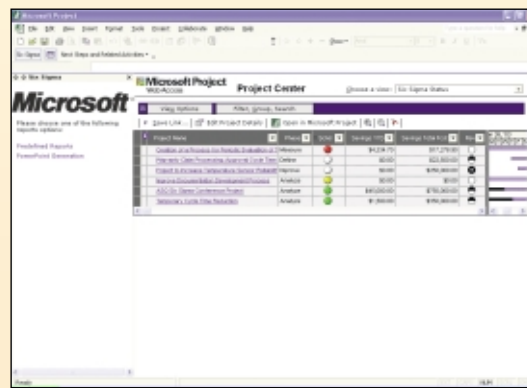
Microsoft Project

File Edit View Insert Format Tools Project Collaborate Window Help

Six Sigma New Steps and Related Activities

Six Sigma

Microsoft

Please choose one of the following reports options:

Predefined Reports

PowerPoint Generation

Microsoft Project Web Access

Project Center

Choose a view: Six Sigma Status

View Options

Filter, Group, Search

Save Link... Edit Project Details Open in Microsoft Project

| Project Name | Phase | Schd | Savings | Savings Total | |
|---|---|---|---|---|---|
| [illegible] | Measure | | \$4,236.75 | \$57,279.00 | |
| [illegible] | Define | | \$0.00 | \$23,500.00 | |
| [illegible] | Improve | | \$0.00 | \$450,000.00 | |
| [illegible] | Analyze | | \$0.00 | \$0.00 | |
| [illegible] | Analyze | | \$65,000.00 | \$750,000.00 | |
| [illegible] | Analyze | | \$1,000.00 | \$150,000.00 | |

Ready